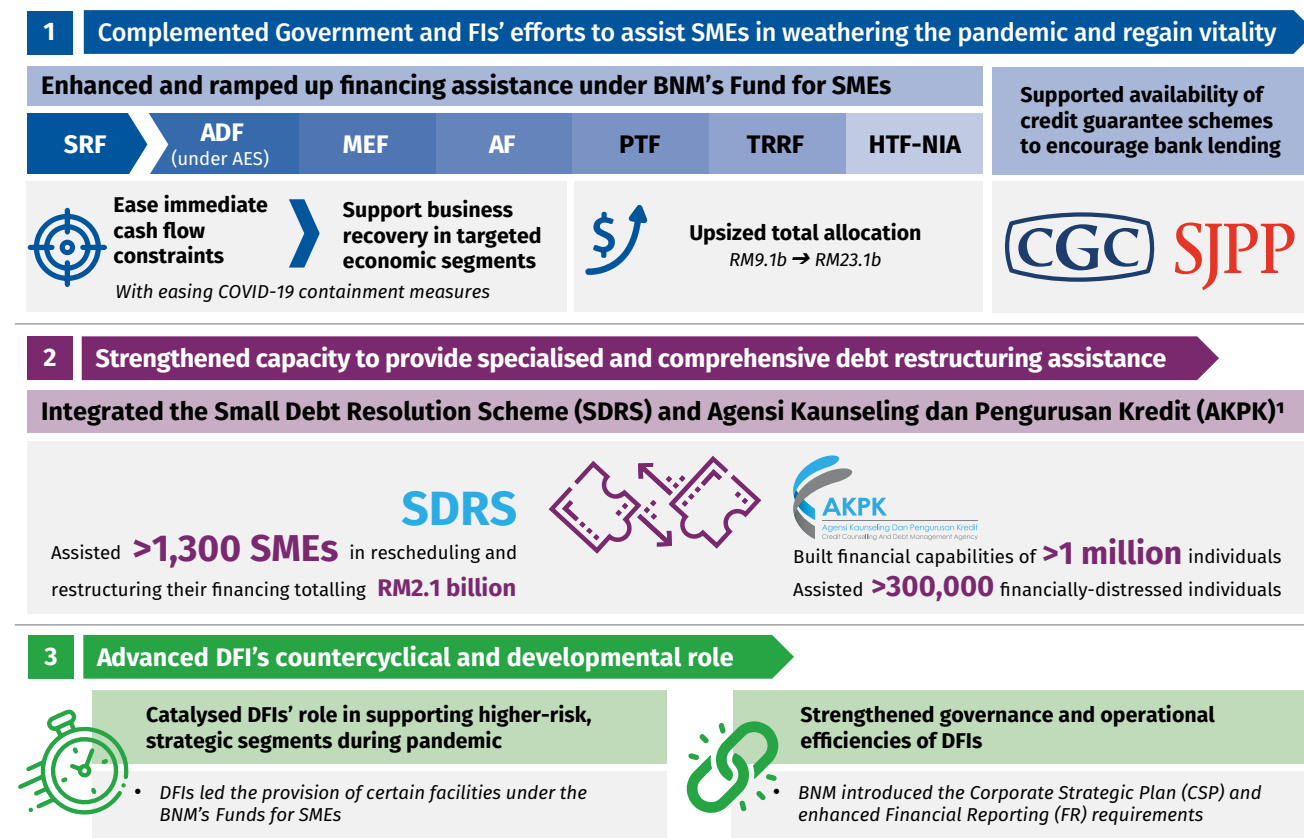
1 Complemented Government and FIs' efforts to assist SMEs in weathering the pandemic and regain vitality

Enhanced and ramped up financing assistance under BNM's Fund for SMEs

| SRF | ADF (under AES) | MEF | AF | PTF | TRRF | HTF-NIA |
|---|---|---|---|---|---|---|

Ease immediate cash flow constraints

Support business recovery in targeted economic segments

With easing COVID-19 containment measures

Upsized total allocation
RM9.1b ➔ RM23.1b

Supported availability of credit guarantee schemes to encourage bank lending

CGC SJPP

2 Strengthened capacity to provide specialised and comprehensive debt restructuring assistance

Integrated the Small Debt Resolution Scheme (SDRS) and Agensi Kaunseling dan Pengurusan Kredit (AKPK)¹

SDRS

Assisted >1,300 SMEs in rescheduling and restructuring their financing totalling RM2.1 billion

AKPK
Agensi Kaunseling Dan Pengurusan Kredit
Credit Counselling And Debt Management Agency

Built financial capabilities of >1 million individuals
Assisted >300,000 financially-distressed individuals

3 Advanced DFI's countercyclical and developmental role

Catalysed DFIs' role in supporting higher-risk, strategic segments during pandemic

• DFIs led the provision of certain facilities under the BNM's Funds for SMEs

Strengthened governance and operational efficiencies of DFIs

• BNM introduced the Corporate Strategic Plan (CSP) and enhanced Financial Reporting (FR) requirements